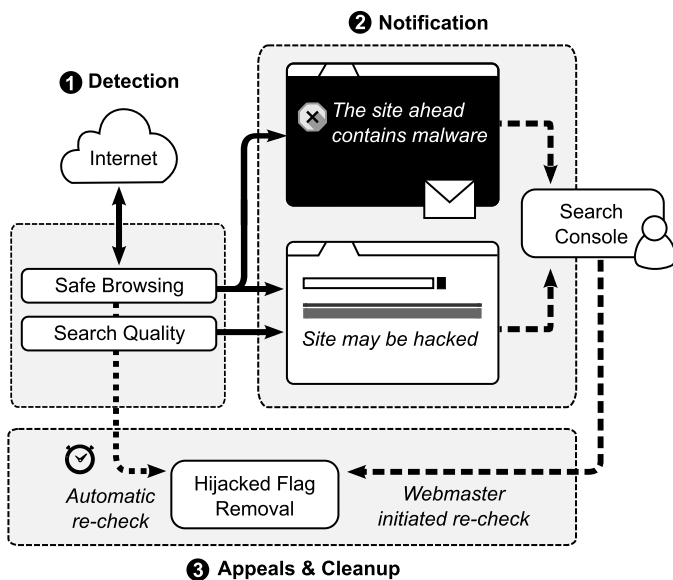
❷ Notification

❶ Detection

Internet

The site ahead contains malware

Search Console

Safe Browsing

Search Quality

Site may be hacked

Automatic re-check

Hijacked Flag Removal

Webmaster initiated re-check

❸ Appeals & Cleanup